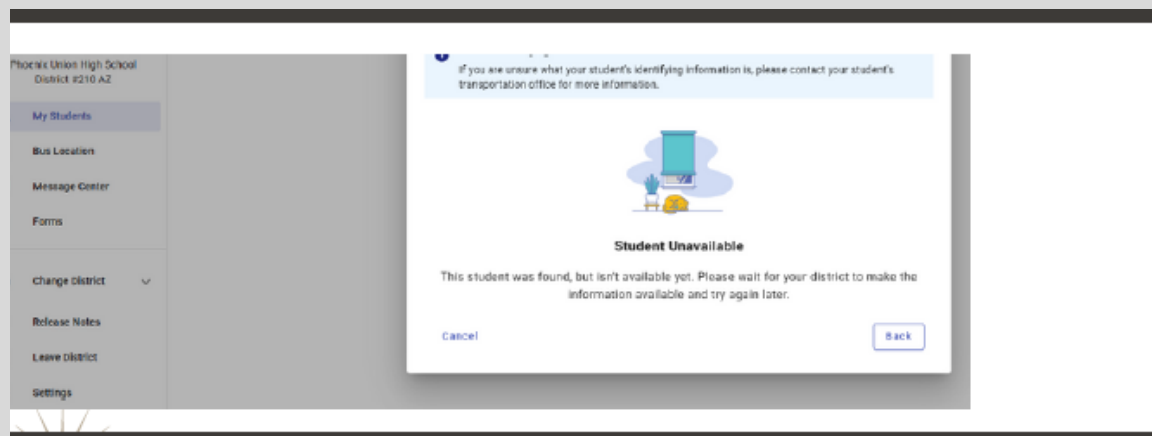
Phoenix Union High School District #210 AZ

My Students

Bus Location

Message Center

Forms

Change District

Release Notes

Leave District

Settings

If you are unsure what your student's identifying information is, please contact your student's transportation office for more information.

Student Unavailable

This student was found, but isn't available yet. Please wait for your district to make the information available and try again later.

Cancel

Back